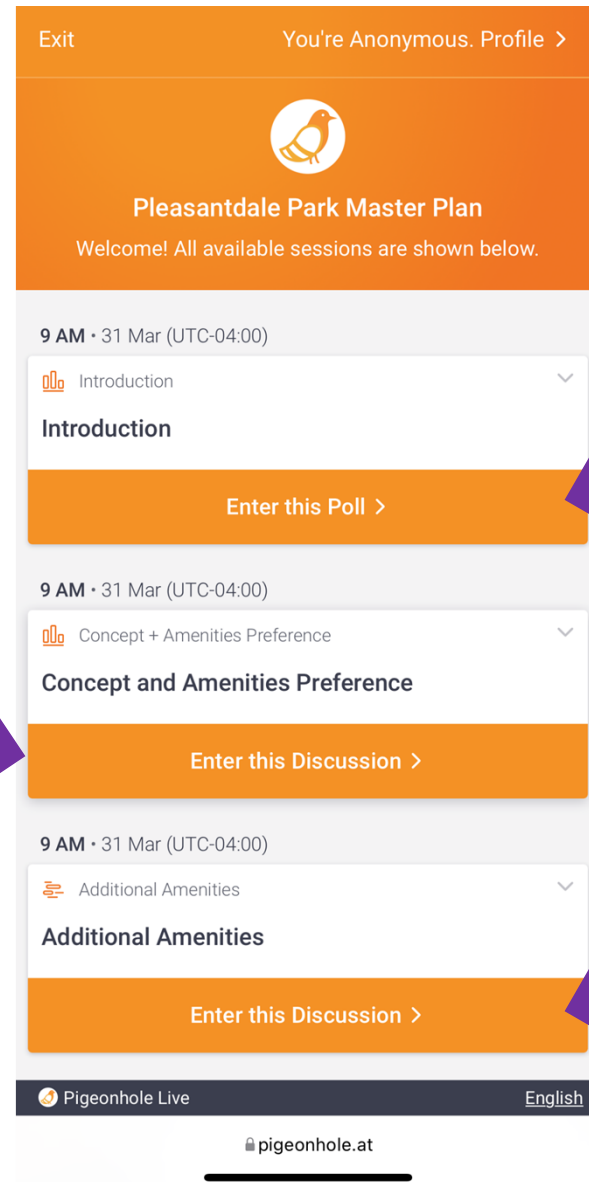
Exit

You're Anonymous. Profile >

Pleasantdale Park Master Plan

Welcome! All available sessions are shown below.

9 AM • 31 Mar (UTC-04:00)

Introduction

Introduction

Enter this Poll >

9 AM • 31 Mar (UTC-04:00)

Concept + Amenities Preference

Concept and Amenities Preference

Enter this Discussion >

9 AM • 31 Mar (UTC-04:00)

Additional Amenities

Additional Amenities

Enter this Discussion >

Pigeonhole Live

English

pigeonhole.at